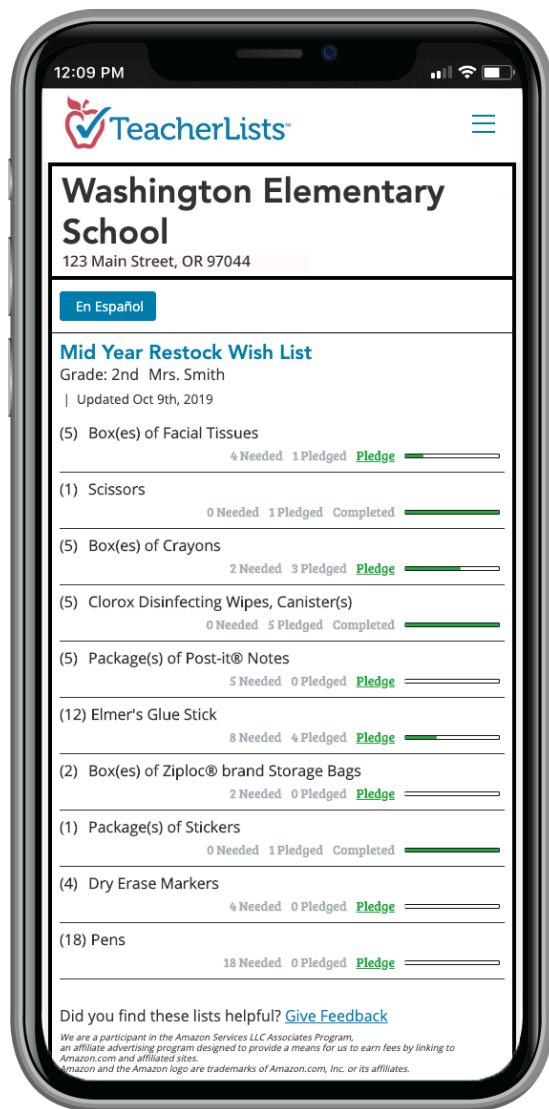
12:09 PM

TeacherLists™

Washington Elementary School
123 Main Street, OR 97044

En Español

Mid Year Restock Wish List
Grade: 2nd Mrs. Smith
| Updated Oct 9th, 2019

(5) Box(es) of Facial Tissues
4 Needed 1 Pledged Pledge

(1) Scissors
0 Needed 1 Pledged Completed

(5) Box(es) of Crayons
2 Needed 3 Pledged Pledge

(5) Clorox Disinfecting Wipes, Canister(s)
0 Needed 5 Pledged Completed

(5) Package(s) of Post-it® Notes
5 Needed 0 Pledged Pledge

(12) Elmer's Glue Stick
8 Needed 4 Pledged Pledge

(2) Box(es) of Ziploc® brand Storage Bags
2 Needed 0 Pledged Pledge

(1) Package(s) of Stickers
0 Needed 1 Pledged Completed

(4) Dry Erase Markers
4 Needed 0 Pledged Pledge

(18) Pens
18 Needed 0 Pledged Pledge

Did you find these lists helpful? Give Feedback

We are a participant in the Amazon Services LLC Associates Program, an affiliate advertising program designed to provide a means for us to earn fees by linking to Amazon.com and affiliated sites.
Amazon and the Amazon logo are trademarks of Amazon.com, Inc. or its affiliates.